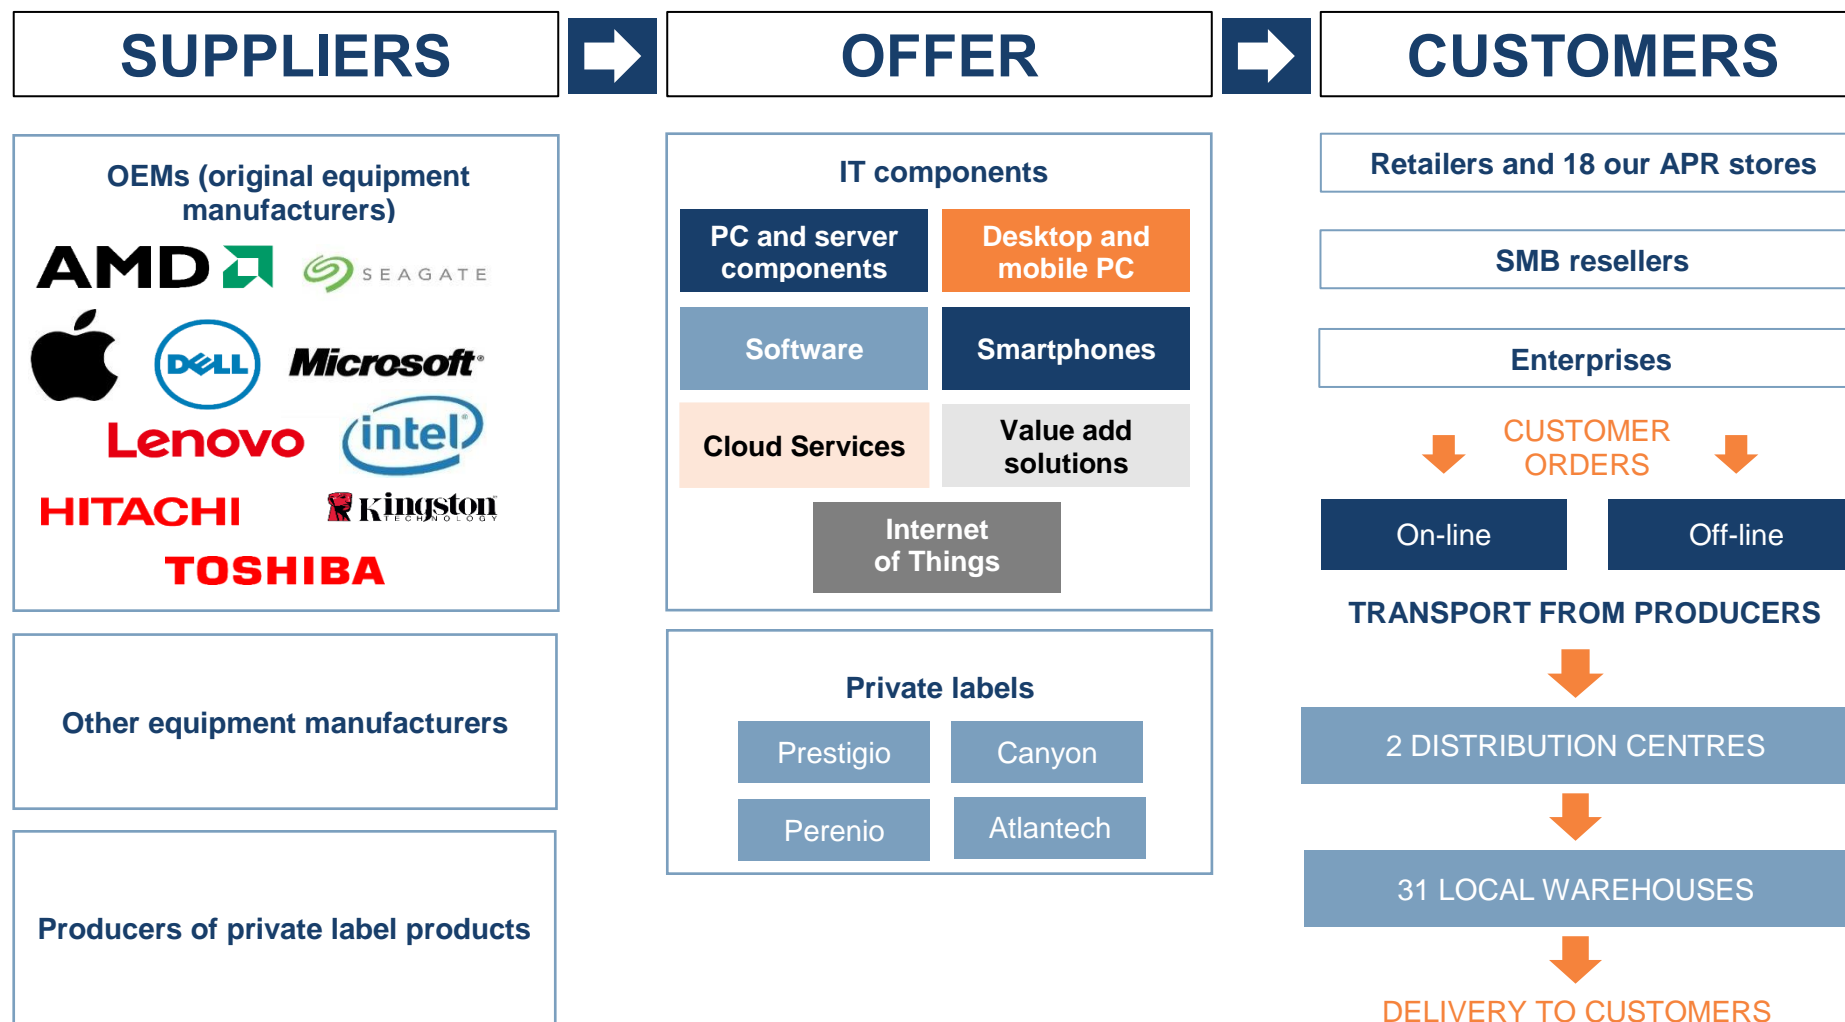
SUPPLIERS

OFFER

CUSTOMERS

OEMs (original equipment manufacturers)

AMD

SEAGATE

DELL

Microsoft

Lenovo

intel

HITACHI

Kingston TECHNOLOGY

TOSHIBA

Other equipment manufacturers

Producers of private label products

IT components

PC and server components

Desktop and mobile PC

Software

Smartphones

Cloud Services

Value add solutions

Internet of Things

Private labels

Prestigio

Canyon

Perenio

Atlantech

Retailers and 18 our APR stores

SMB resellers

Enterprises

CUSTOMER ORDERS

On-line

Off-line

TRANSPORT FROM PRODUCERS

2 DISTRIBUTION CENTRES

31 LOCAL WAREHOUSES

DELIVERY TO CUSTOMERS